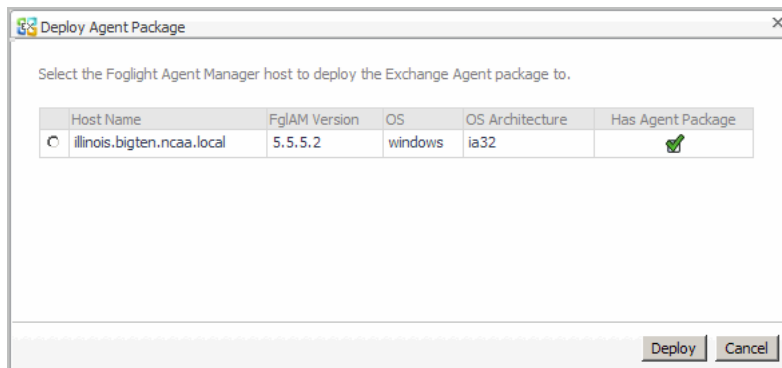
Deploy Agent Package

×

Select the Foglight Agent Manager host to deploy the Exchange Agent package to.

| | Host Name | FglAM Version | OS | OS Architecture | Has Agent Package |
|---|---|---|---|---|---|
| ○ | illinois.bigten.ncaa.local | 5.5.5.2 | windows | ia32 | ✔ |

Deploy Cancel